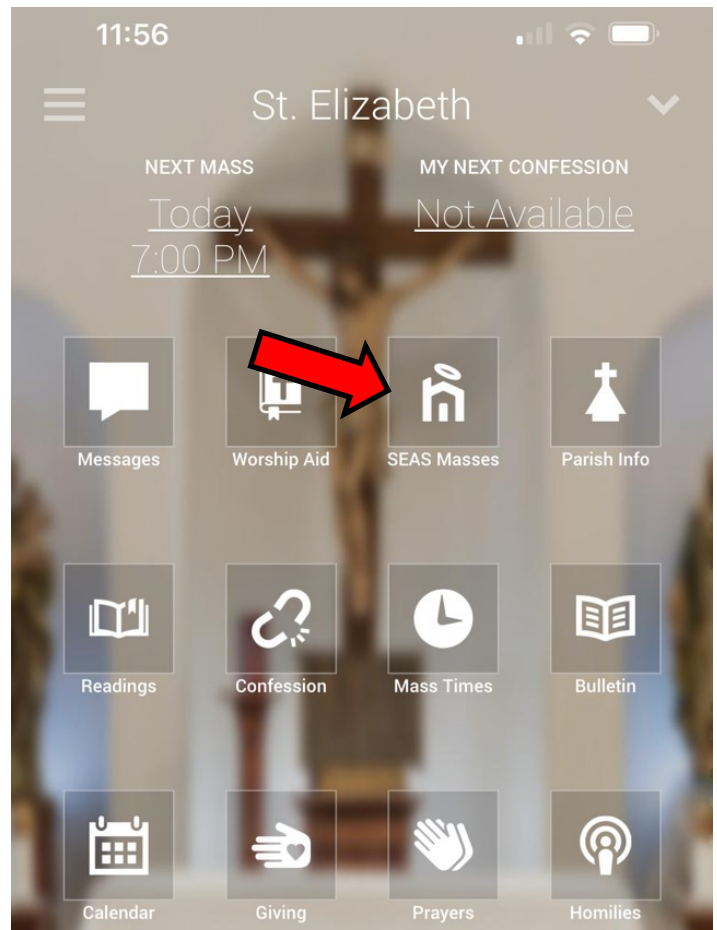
11:56

St. Elizabeth

NEXT MASS
Today
7:00 PM

MY NEXT CONFESSION
Not Available

Messages
Worship Aid
SEAS Masses
Parish Info

Readings
Confession
Mass Times
Bulletin

Calendar
Giving
Prayers
Homilies